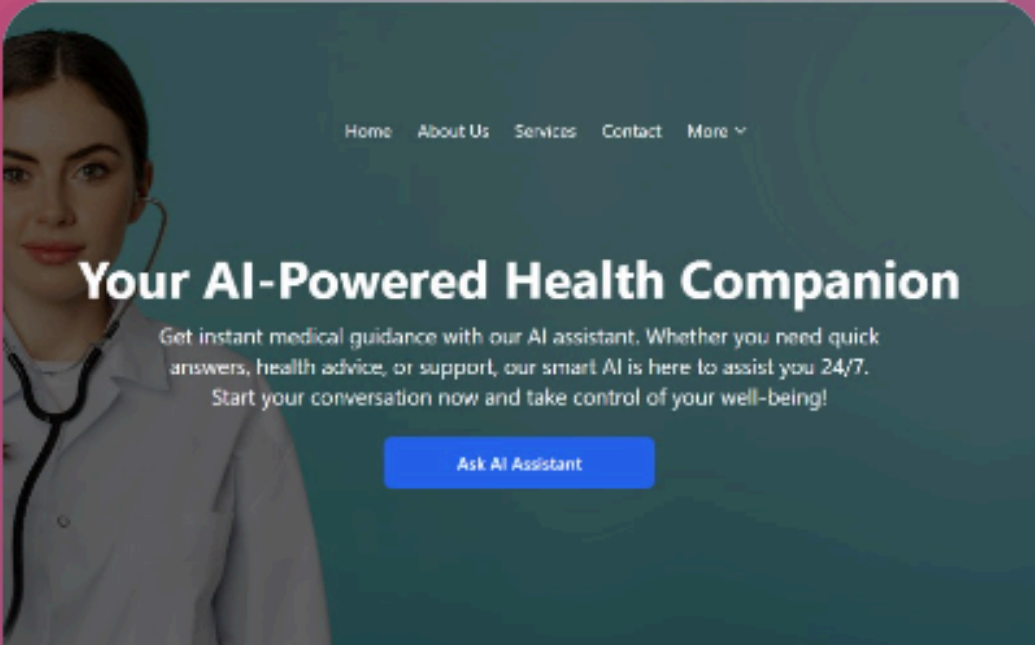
Home About Us Services Contact More

Your AI-Powered Health Companion

Get instant medical guidance with our AI assistant. Whether you need quick answers, health advice, or support, our smart AI is here to assist you 24/7. Start your conversation now and take control of your well-being!

Ask AI Assistant